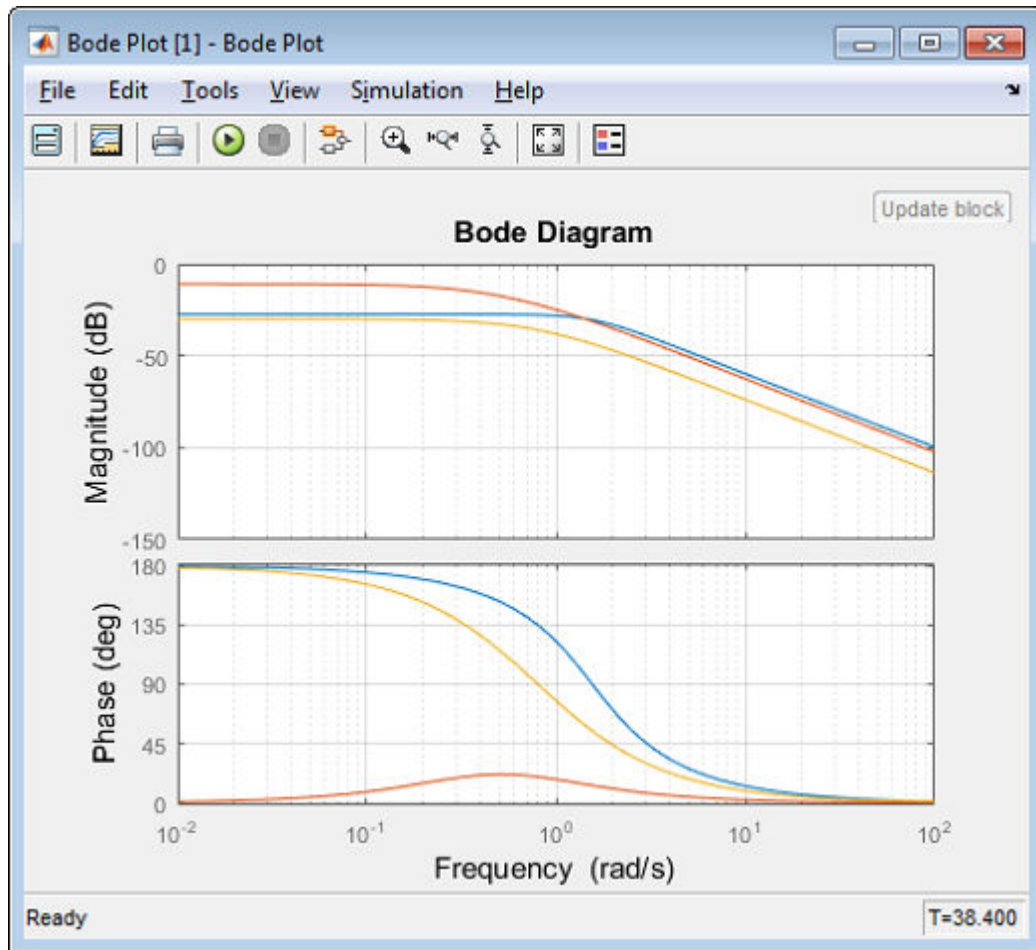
Bode Plot [1] - Bode Plot

File Edit Tools View Simulation Help

Update block

Bode Diagram

Magnitude (dB)

0
-50
-100
-150

Phase (deg)

180
135
90
45
0

$10^{-2}$ $10^{-1}$ $10^{0}$ $10^{1}$ $10^{2}$

Frequency (rad/s)

Ready

T=38.400